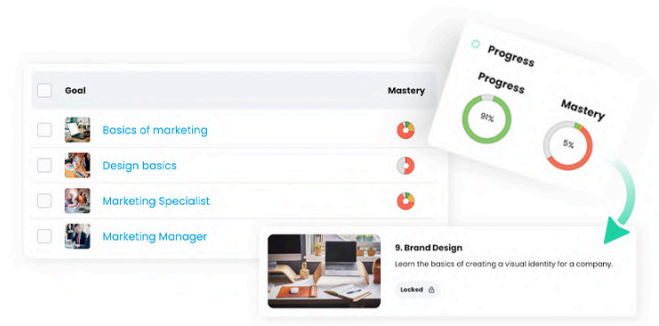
Goal

Mastery

Basics of marketing

Design basics

Marketing Specialist

Marketing Manager

Progress

Progress

91%

Mastery

5%

9. Brand Design

Learn the basics of creating a visual identity for a company.

Locked